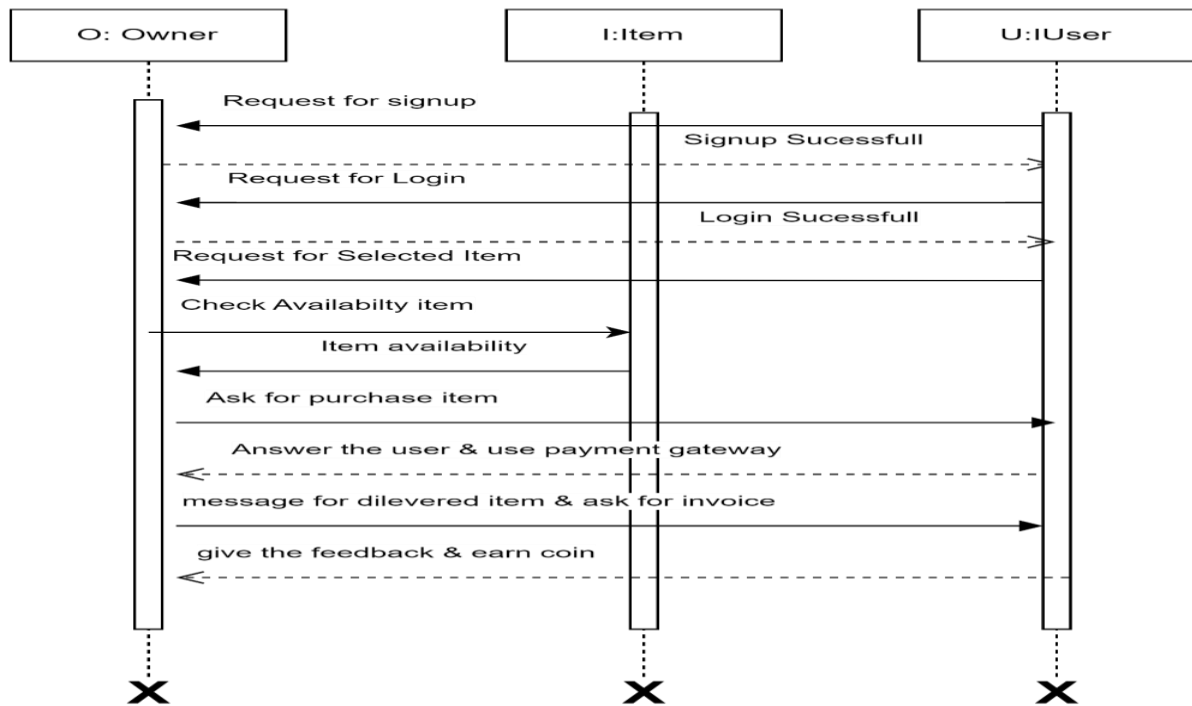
O: Owner

I:Item

U:IUser

Request for signup

Signup Sucessfull

Request for Login

Login Sucessfull

Request for Selected Item

Check Availabilty item

Item availability

Ask for purchase item

Answer the user & use payment gateway

message for dilevered item & ask for invoice

give the feedback & earn coin